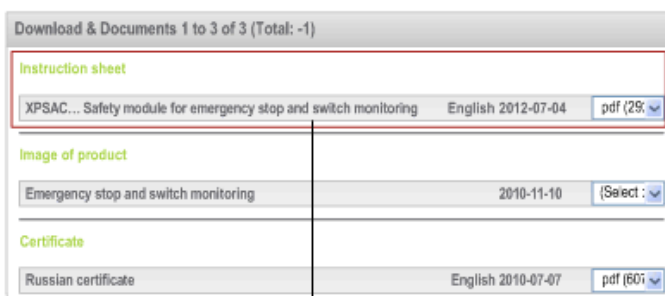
Download & Documents 1 to 3 of 3 (Total: -1)

Instruction sheet

XPSAC... Safety module for emergency stop and switch monitoring English 2012-07-04 pdf (29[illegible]

Image of product

Emergency stop and switch monitoring 2010-11-10 {Select :

Certificate

Russian certificate English 2010-07-07 pdf (60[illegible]